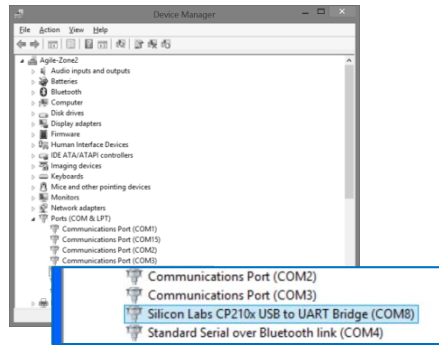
Device Manager

File Action View Help

Agile-Zone2
Audio inputs and outputs
Batteries
Bluetooth
Computer
Disk drives
Display adapters
Firmware
Human Interface Devices
IDE ATA/ATAPI controllers
Imaging devices
Keyboards
Mice and other pointing devices
Monitors
Network adapters
Ports (COM & LPT)
Communications Port (COM1)
Communications Port (COM15)
Communications Port (COM2)
Communications Port (COM3)

Communications Port (COM2)
Communications Port (COM3)
Silicon Labs CP210x USB to UART Bridge (COM8)
Standard Serial over Bluetooth link (COM4)